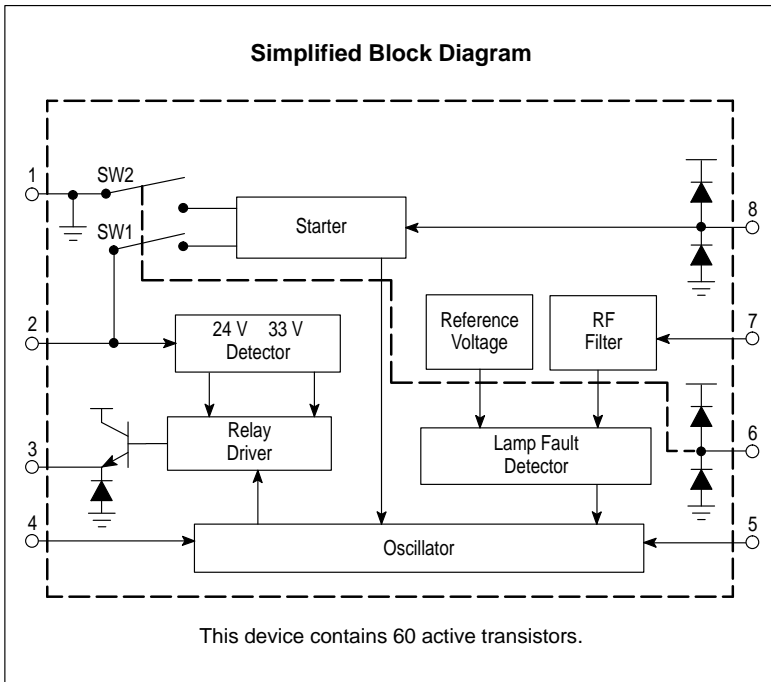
Simplified Block Diagram

1

SW2

SW1

Starter

8

2

24 V 33 V
Detector

Reference Voltage

RF Filter

7

Relay Driver

Lamp Fault Detector

6

3

4

Oscillator

5

This device contains 60 active transistors.